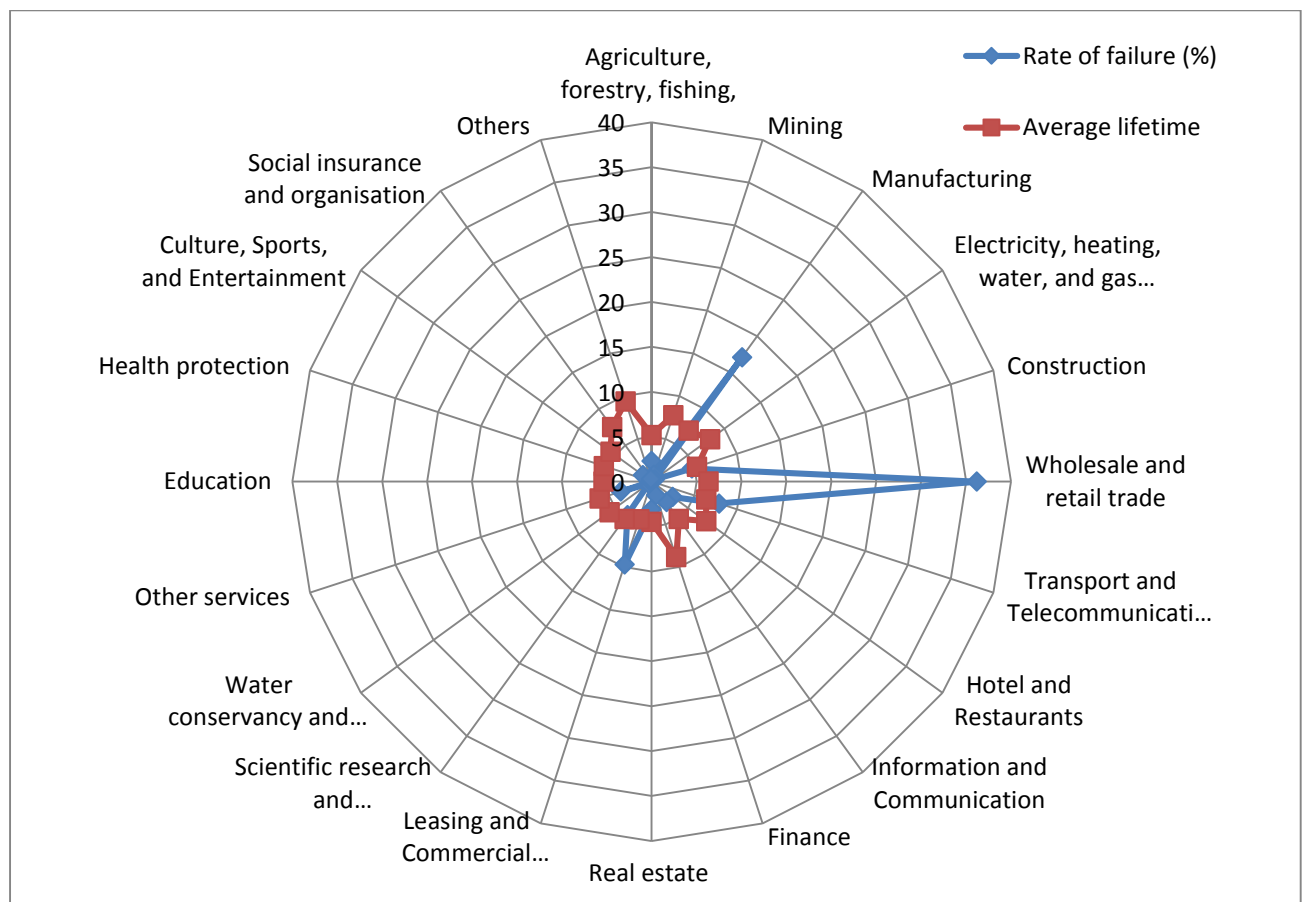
Rate of failure (%)
Average lifetime

Agriculture, forestry, fishing,
Mining
Manufacturing
Electricity, heating, water, and gas…
Construction
Wholesale and retail trade
Transport and Telecommunicati…
Hotel and Restaurants
Information and Communication
Finance
Real estate
Leasing and Commercial…
Scientific research and…
Water conservancy and…
Other services
Education
Health protection
Culture, Sports, and Entertainment
Social insurance and organisation
Others

40
35
30
25
20
15
10
5
0